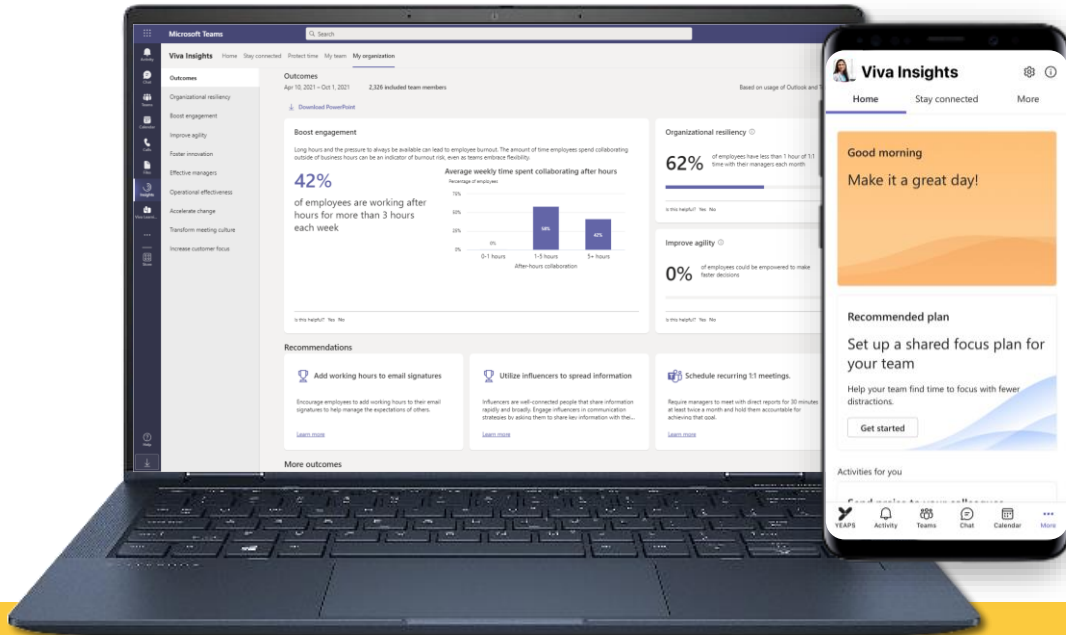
Microsoft Teams

Search

Activity

Chat

Teams

Calendar

Calls

Files

Insights

Help

Viva Insights Home Stay connected Protect time My team My organization

Outcomes

Organizational resiliency

Boost engagement

Improve agility

Foster innovation

Effective managers

Operational effectiveness

Accelerate change

Transform meeting culture

Increase customer focus

Outcomes

Apr 10, 2021 – Oct 1, 2021 2,326 included team members

Based on usage of Outlook and T

Download PowerPoint

Boost engagement

Long hours and the pressure to always be available can lead to employee burnout. The amount of time employees spend collaborating outside of business hours can be an indicator of burnout risk, even as teams embrace flexibility.

42%

of employees are working after hours for more than 3 hours each week

Average weekly time spent collaborating after hours

Percentage of employees

75%

50%

25%

0%

0%

58%

42%

0–1 hours

1–5 hours

5+ hours

After-hours collaboration

Is this helpful? Yes No

Organizational resiliency

62%

of employees have less than 1 hour of 1:1 time with their managers each month

Is this helpful? Yes No

Improve agility

0%

of employees could be empowered to make faster decisions

Is this helpful? Yes No

Recommendations

Add working hours to email signatures

Encourage employees to add working hours to their email signatures to help manage the expectations of others.

Learn more

Utilize influencers to spread information

Influencers are well-connected people that share information rapidly and broadly. Engage influencers in communication strategies by asking them to share key information with their...

Learn more

Schedule recurring 1:1 meetings.

Require managers to meet with direct reports for 30 minutes at least twice a month and hold them accountable for achieving that goal.

Learn more

More outcomes

Viva Insights

Home Stay connected More

Good morning

Make it a great day!

Recommended plan

Set up a shared focus plan for your team

Help your team find time to focus with fewer distractions.

Get started

Activities for you

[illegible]

YEAPS Activity Teams Chat Calendar More